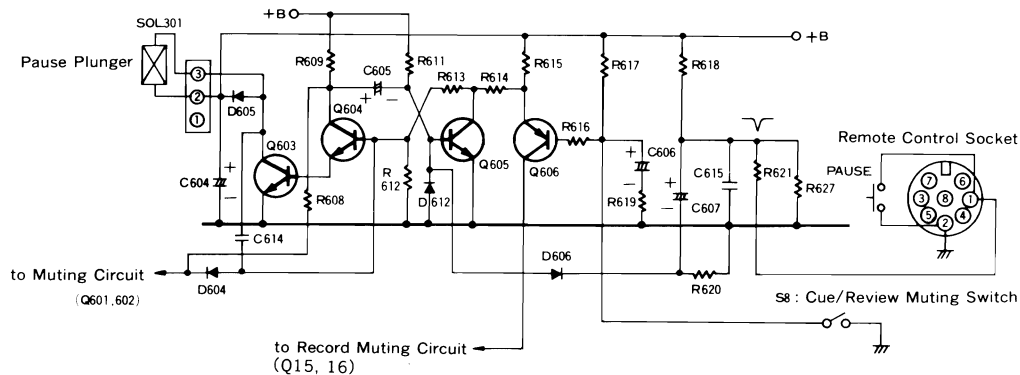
SOL301

+B

+B

Pause Plunger

3
2
1

D605

R609

R611

C605

R613

R614

R615

R617

R618

Q604

Q603

R612

Q605

Q606

R616

C606

C615

R621

R627

Remote Control Socket

PAUSE

7
6
3
8
1
5
4
2

C604

R608

D612

R619

C607

C614

to Muting Circuit

(Q601,602)

D604

D606

R620

S8 : Cue/Review Muting Switch

to Record Muting Circuit
(Q15, 16)